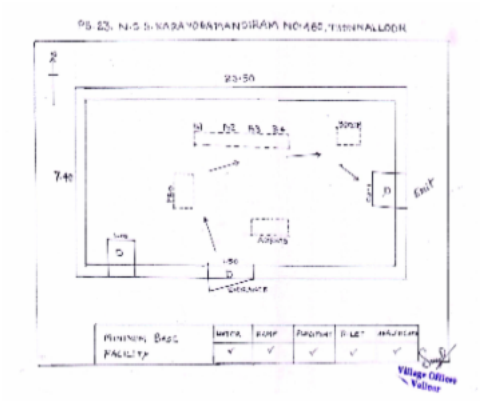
PS 23. N.S.S. KARAYOGAMANDIRAM NO.480, THIRUNALLOOR

N

23.50

7.40

B1 B2 B3 B4

ROOM

D

EXIT

1.50

D

ENTRANCE

| MINIMUM BASIC FACILITY | WATER | RAMP | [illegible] | TOILET | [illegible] |
|---|---|---|---|---|---|
| | ✓ | ✓ | ✓ | ✓ | ✓ |

Village Officer Vaikom